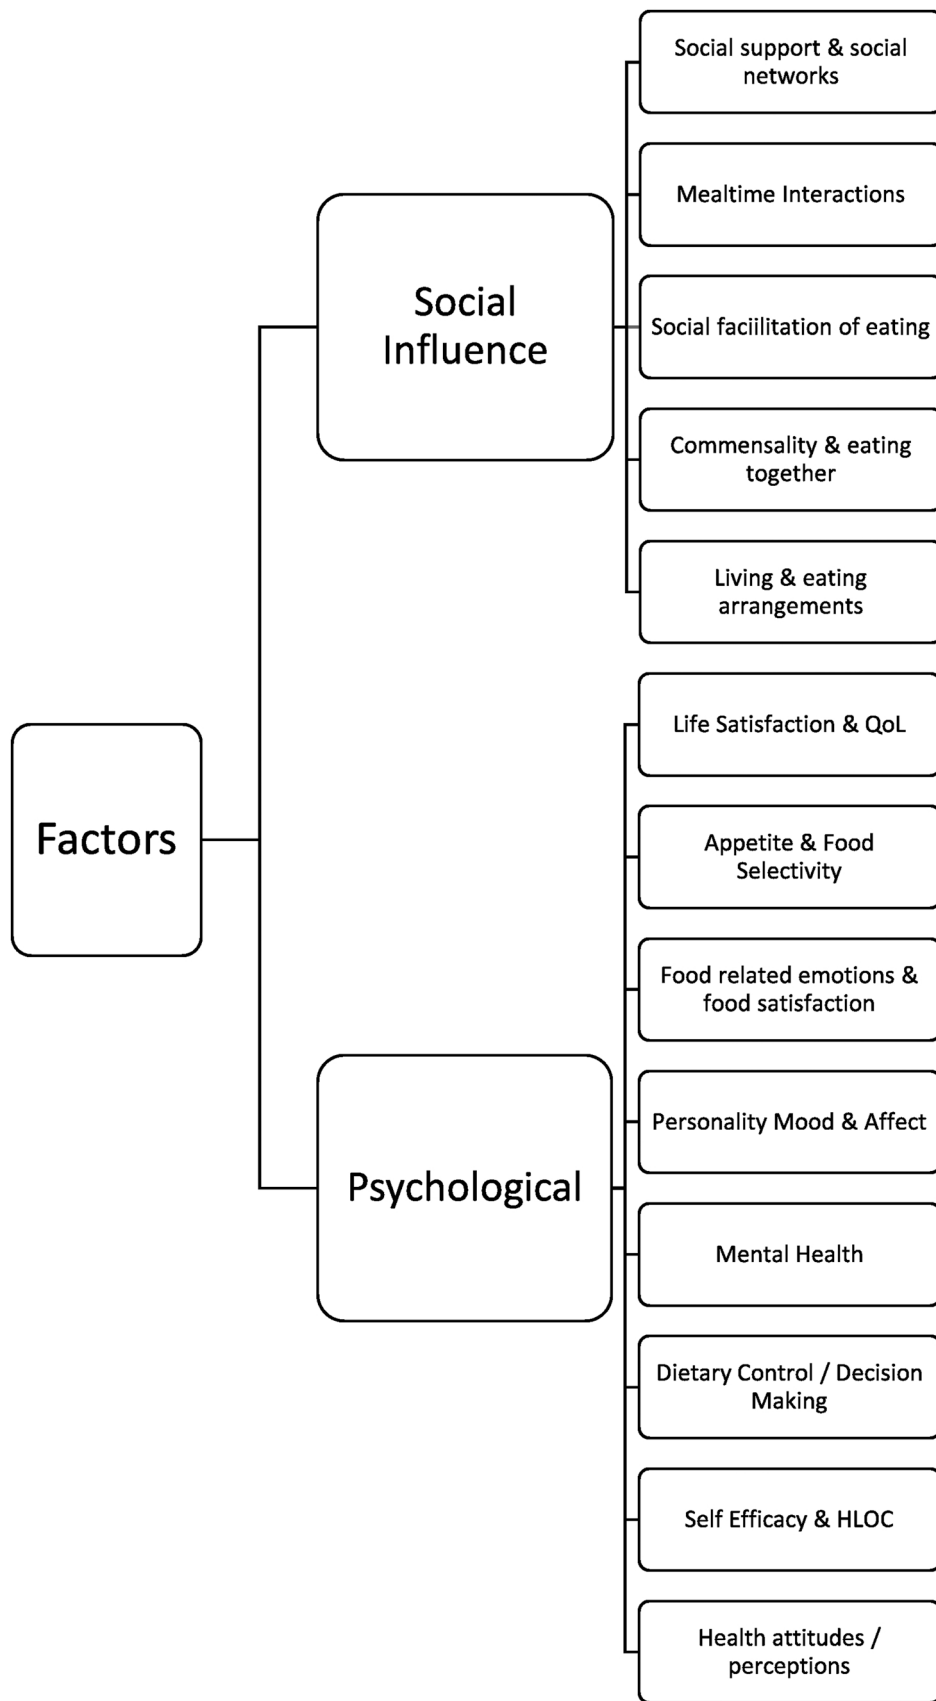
Factors

Social Influence

Social support & social networks

Mealtime Interactions

Social faciilitation of eating

Commensality & eating together

Living & eating arrangements

Psychological

Life Satisfaction & QoL

Appetite & Food Selectivity

Food related emotions & food satisfaction

Personality Mood & Affect

Mental Health

Dietary Control / Decision Making

Self Efficacy & HLOC

Health attitudes / perceptions